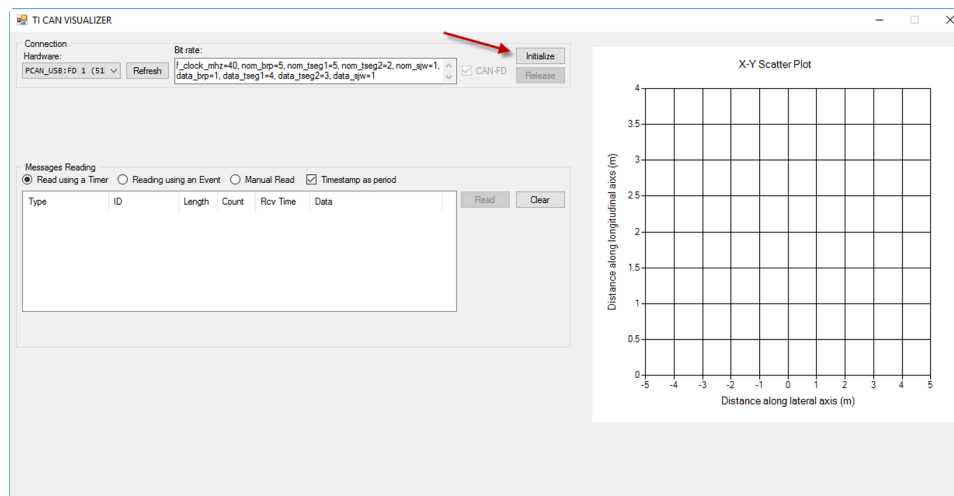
TI CAN VISUALIZER

Connection
Hardware:
PCAN_USB:FD 1 (51
Refresh
Bit rate:
f_clock_mhz=40, nom_brp=5, nom_tseg1=5, nom_tseg2=2, nom_sjw=1, data_brp=1, data_tseg1=4, data_tseg2=3, data_sjw=1
CAN-FD
Initialize
Release

Messages Reading
Read using a Timer
Reading using an Event
Manual Read
Timestamp as period

| Type | ID | Length | Count | Rcv Time | Data |
|---|---|---|---|---|---|

Read
Clear

X-Y Scatter Plot
Distance along longitudinal axis (m)
4
3.5
3
2.5
2
1.5
1
0.5
0
-5 -4 -3 -2 -1 0 1 2 3 4 5
Distance along lateral axis (m)